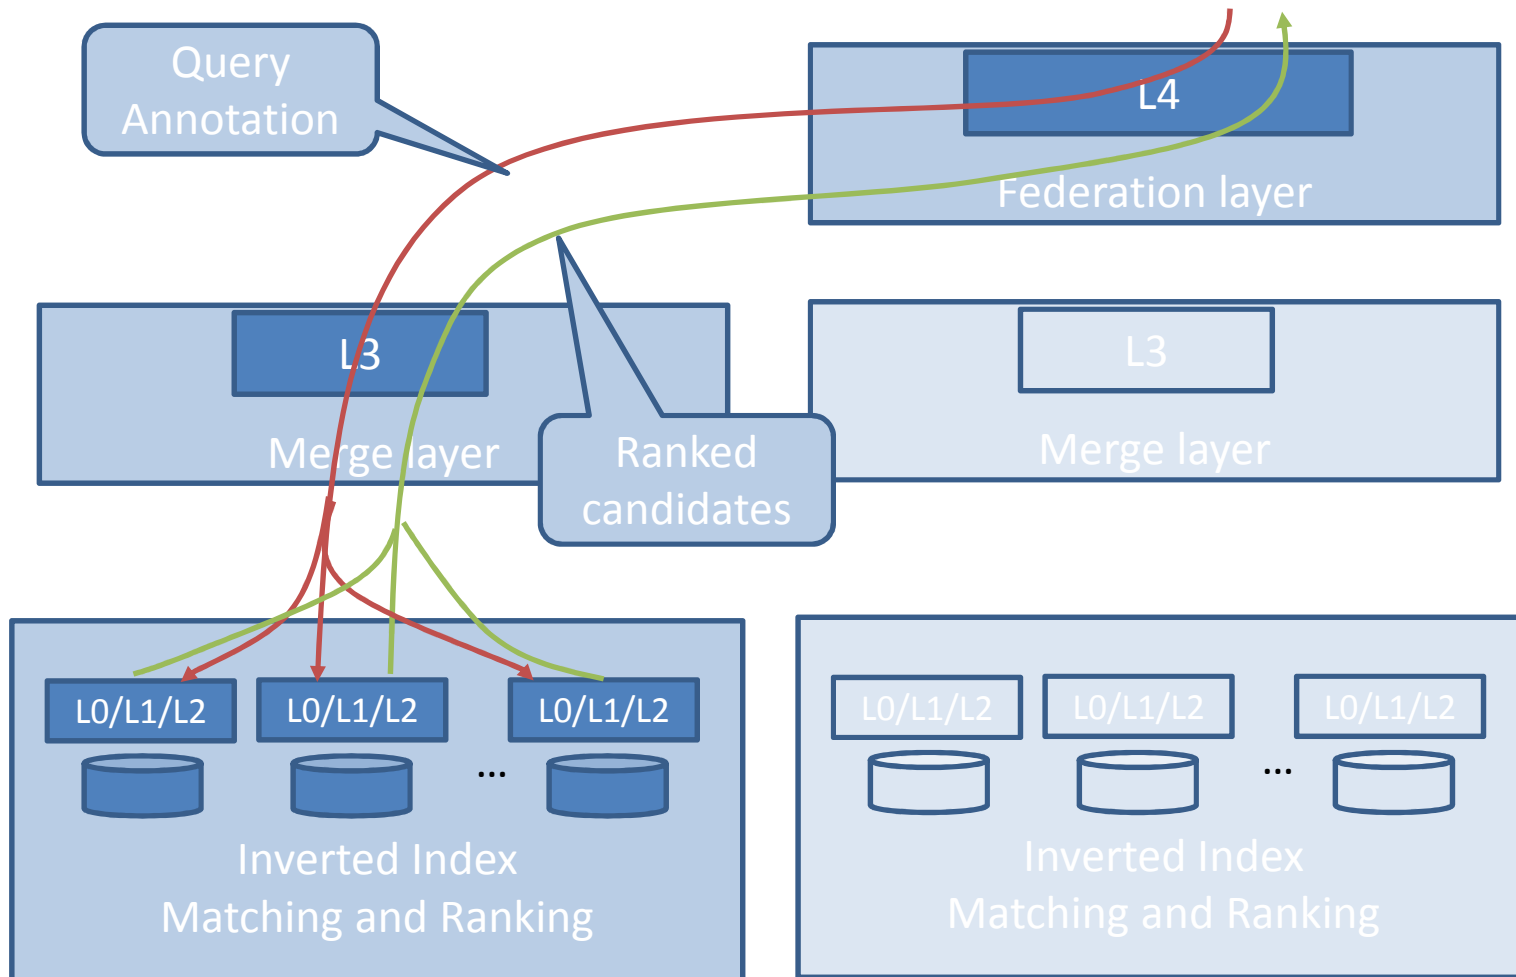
Query Annotation

L4

Federation layer

L3

Merge layer

Ranked candidates

L3

Merge layer

L0/L1/L2

L0/L1/L2

...

L0/L1/L2

Inverted Index
Matching and Ranking

L0/L1/L2

L0/L1/L2

...

L0/L1/L2

Inverted Index
Matching and Ranking